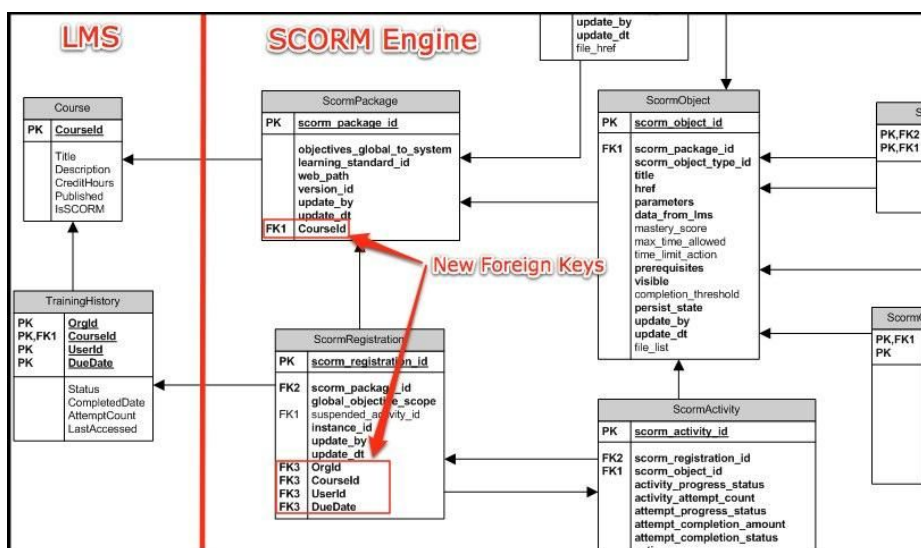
LMS

SCORM Engine

update_by
update_dt
file_href

Course

| PK | CourseId |
|---|---|
| | Title<br>Description<br>CreditHours<br>Published<br>IsSCORM |

ScormPackage

| PK | scorm_package_id |
|---|---|
| | objectives_global_to_system<br>learning_standard_id<br>web_path<br>version_id<br>update_by<br>update_dt |
| FK1 | CourseId |

ScormObject

| PK | scorm_object_id |
|---|---|
| FK1 | scorm_package_id<br>scorm_object_type_id<br>title<br>href<br>parameters<br>data_from_lms<br>mastery_score<br>max_time_allowed<br>time_limit_action<br>prerequisites<br>visible<br>completion_threshold<br>persist_state<br>update_by<br>update_dt<br>file_list |

S

PK,FK2
PK,FK1

New Foreign Keys

TrainingHistory

| PK<br>PK,FK1<br>PK<br>PK | OrgId<br>CourseId<br>UserId<br>DueDate |
|---|---|
| | Status<br>CompletedDate<br>AttemptCount<br>LastAccessed |

ScormRegistration

| PK | scorm_registration_id |
|---|---|
| FK2<br><br>FK1 | scorm_package_id<br>global_objective_scope<br>suspended_activity_id<br>instance_id<br>update_by<br>update_dt |
| FK3<br>FK3<br>FK3<br>FK3 | OrgId<br>CourseId<br>UserId<br>DueDate |

ScormC

PK,FK1
PK

ScormActivity

| PK | scorm_activity_id |
|---|---|
| FK2<br>FK1 | scorm_registration_id<br>scorm_object_id<br>activity_progress_status<br>activity_attempt_count<br>attempt_progress_status<br>attempt_completion_amount<br>attempt_completion_status |